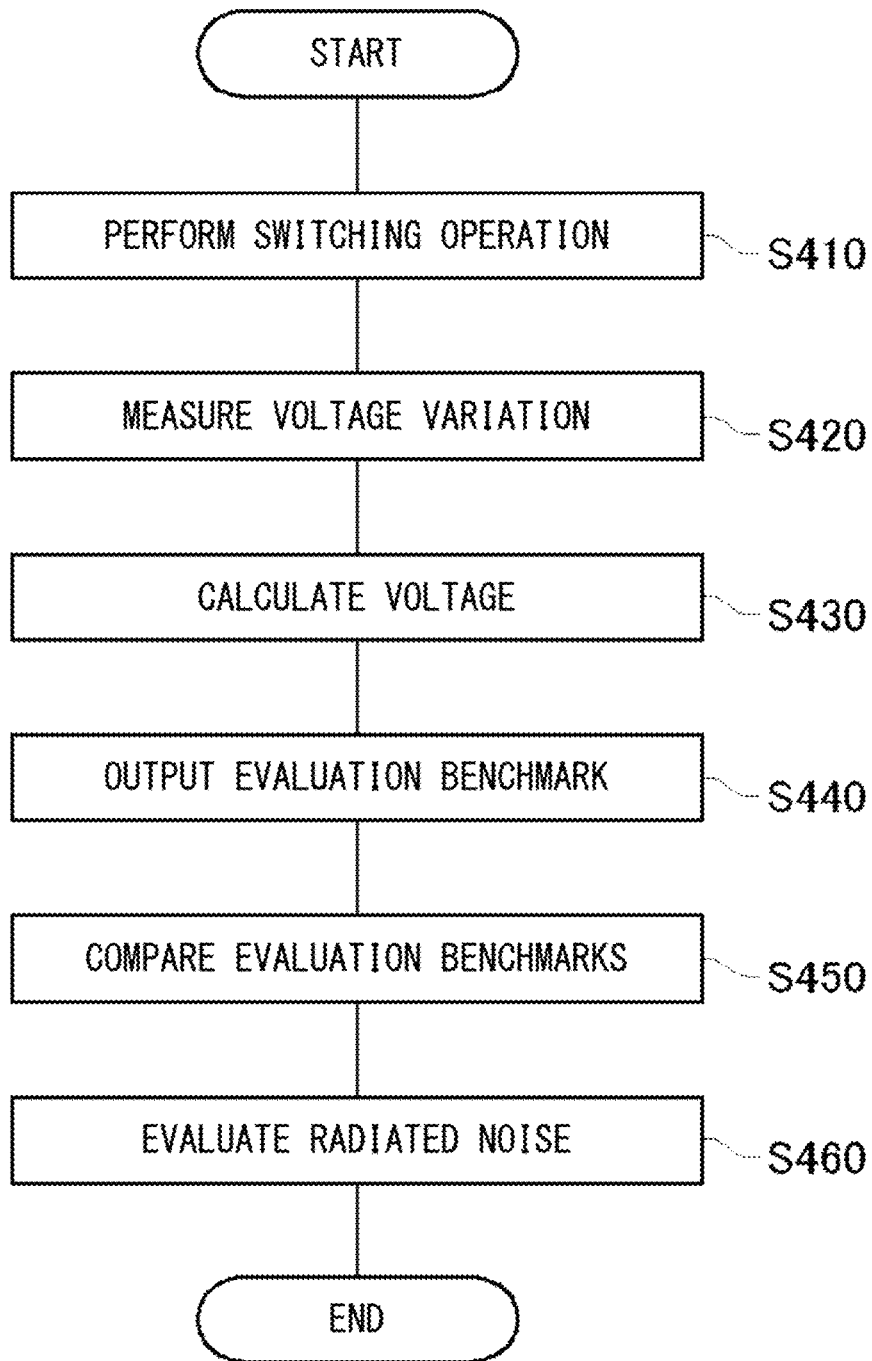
START

PERFORM SWITCHING OPERATION

S410

MEASURE VOLTAGE VARIATION

S420

CALCULATE VOLTAGE

S430

OUTPUT EVALUATION BENCHMARK

S440

COMPARE EVALUATION BENCHMARKS

S450

EVALUATE RADIATED NOISE

S460

END